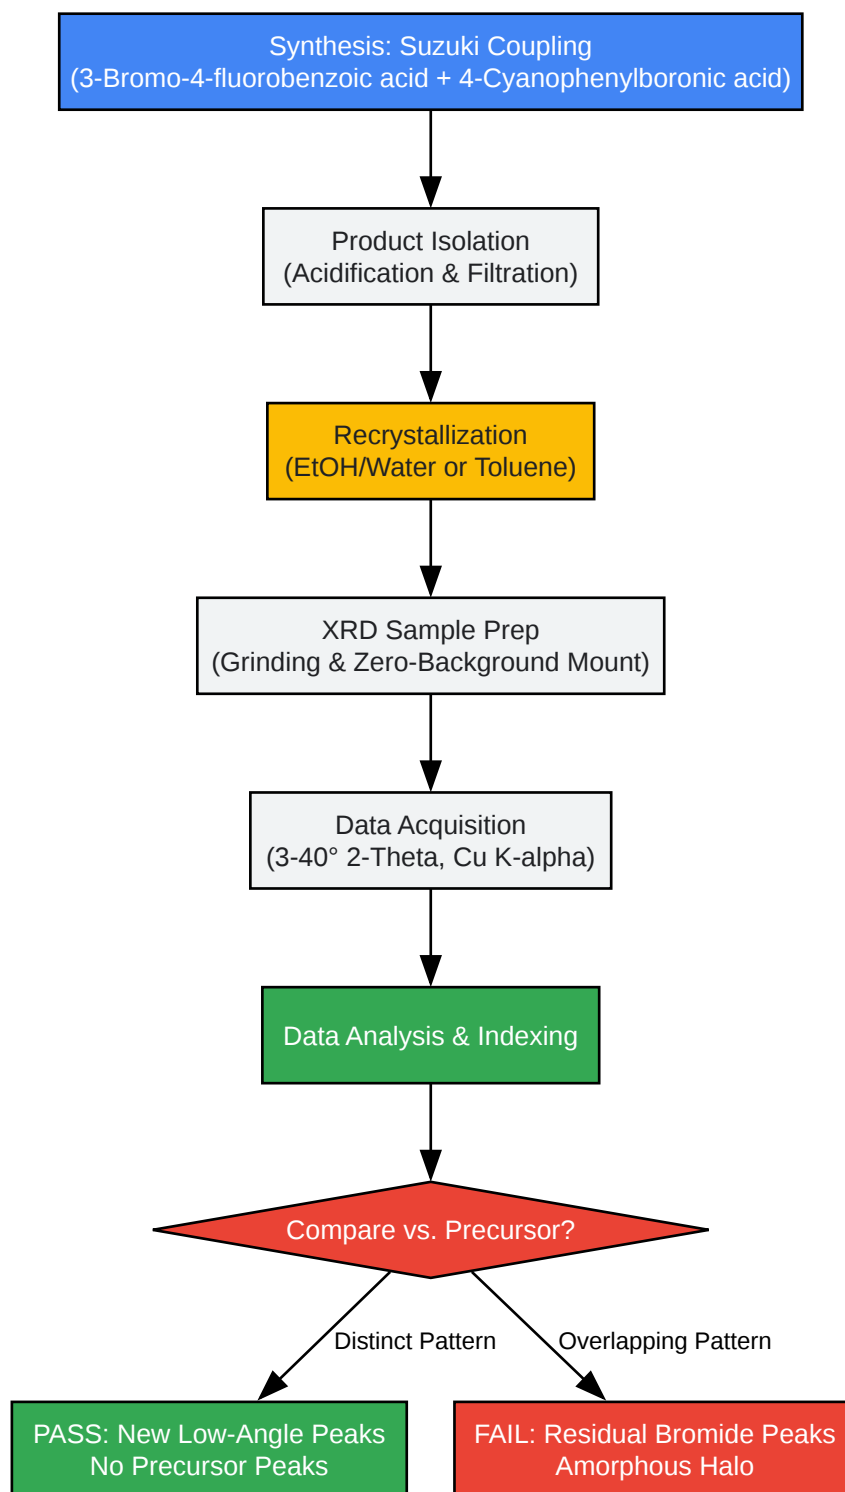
Synthesis: Suzuki Coupling
(3-Bromo-4-fluorobenzoic acid + 4-Cyanophenylboronic acid)

Product Isolation
(Acidification & Filtration)

Recrystallization
(EtOH/Water or Toluene)

XRD Sample Prep
(Grinding & Zero-Background Mount)

Data Acquisition
(3-40° 2-Theta, Cu K-alpha)

Data Analysis & Indexing

Compare vs. Precursor?

Distinct Pattern

Overlapping Pattern

PASS: New Low-Angle Peaks
No Precursor Peaks

FAIL: Residual Bromide Peaks
Amorphous Halo